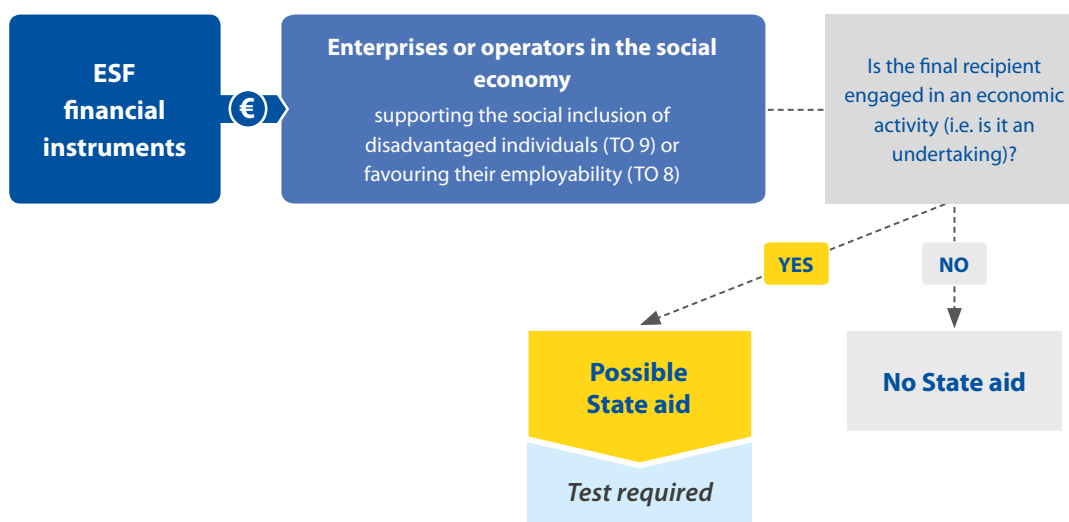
ESF financial instruments

€

Enterprises or operators in the social economy

supporting the social inclusion of disadvantaged individuals (TO 9) or favouring their employability (TO 8)

Is the final recipient engaged in an economic activity (i.e. is it an undertaking)?

YES

NO

Possible State aid

Test required

No State aid